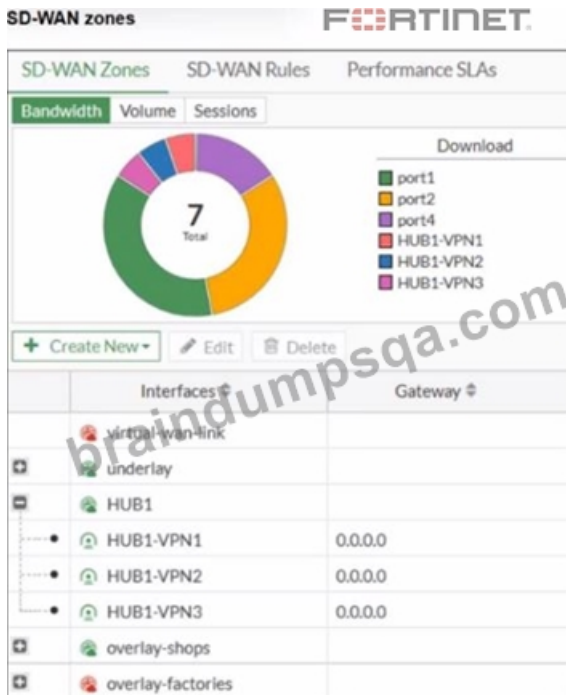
SD-WAN zones

FORTINET

SD-WAN Zones SD-WAN Rules Performance SLAs

Bandwidth Volume Sessions

7
Total

Download

port1
port2
port4
HUB1-VPN1
HUB1-VPN2
HUB1-VPN3

braindumpsqa.com

+ Create New ▾ Edit Delete

| Interfaces | Gateway |
|---|---|
| virtual-wan-link | |
| underlay | |
| HUB1 | |
| HUB1-VPN1 | 0.0.0.0 |
| HUB1-VPN2 | 0.0.0.0 |
| HUB1-VPN3 | 0.0.0.0 |
| overlay-shops | |
| overlay-factories | |